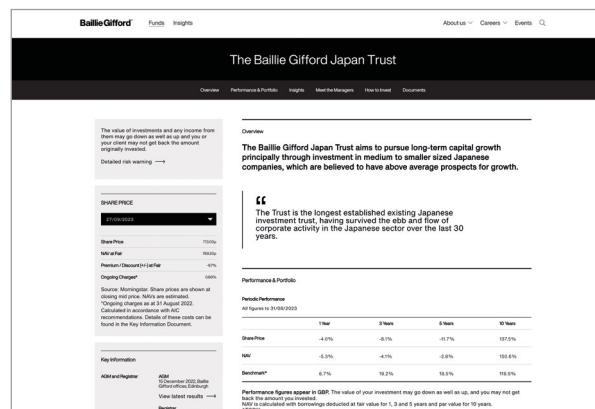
Baillie Gifford Funds Insights

About us Careers Events

The Baillie Gifford Japan Trust

Overview Performance & Portfolio Insights Meet the Managers How to Invest Documents

The value of investments and any income from them may go down as well as up and you or your client may not get back the amount originally invested.

Detailed risk warning ⟶

SHARE PRICE

27/09/2023

Share Price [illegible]

NAV at Fair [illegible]

Premium / Discount (+/-) at Fair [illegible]

Ongoing Charges* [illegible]

Source: Morningstar. Share prices are shown at closing mid price. NAVs are estimated. *Ongoing charges as at 31 August 2022. Calculated in accordance with AIC recommendations. Details of these costs can be found in the Key Information Document.

Key Information

AGM and Registrar

AGM
10 December 2022, Baillie Gifford offices, Edinburgh

View latest results ⟶

Registrar

Overview

The Baillie Gifford Japan Trust aims to pursue long-term capital growth principally through investment in medium to smaller sized Japanese companies, which are believed to have above average prospects for growth.

The Trust is the longest established existing Japanese investment trust, having survived the ebb and flow of corporate activity in the Japanese sector over the last 30 years.

Performance & Portfolio

Periodic Performance

All figures to 31/08/2023

| | 1 Year | 3 Years | 5 Years | 10 Years |
|---|---|---|---|---|
| Share Price | -4.0% | -8.1% | -11.7% | 137.5% |
| NAV | -5.3% | -4.1% | -2.8% | 150.6% |
| Benchmark* | 6.7% | 19.2% | 18.5% | 115.5% |

Performance figures appear in GBP. The value of your investment may go down as well as up, and you may not get back the amount you invested.
NAV is calculated with borrowings deducted at fair value for 1, 3 and 5 years and par value for 10 years.